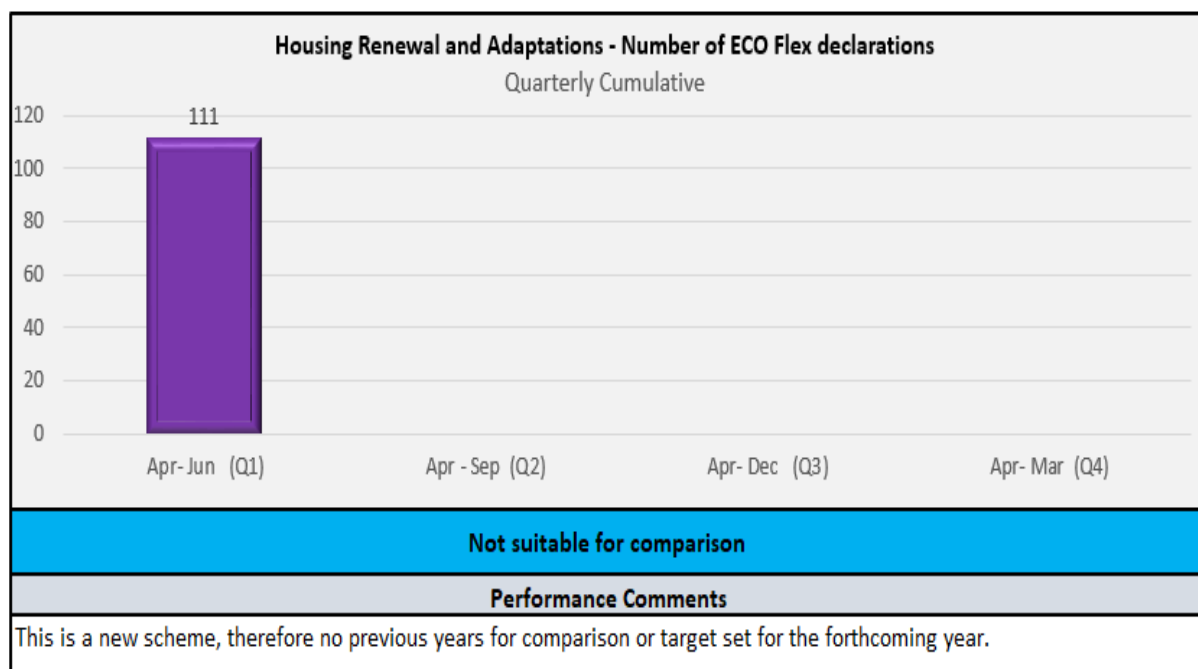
Housing Renewal and Adaptations - Number of ECO Flex declarations
Quarterly Cumulative

120
100
80
60
40
20
0

111

Apr- Jun (Q1)
Apr - Sep (Q2)
Apr- Dec (Q3)
Apr- Mar (Q4)

Not suitable for comparison

Performance Comments

This is a new scheme, therefore no previous years for comparison or target set for the forthcoming year.